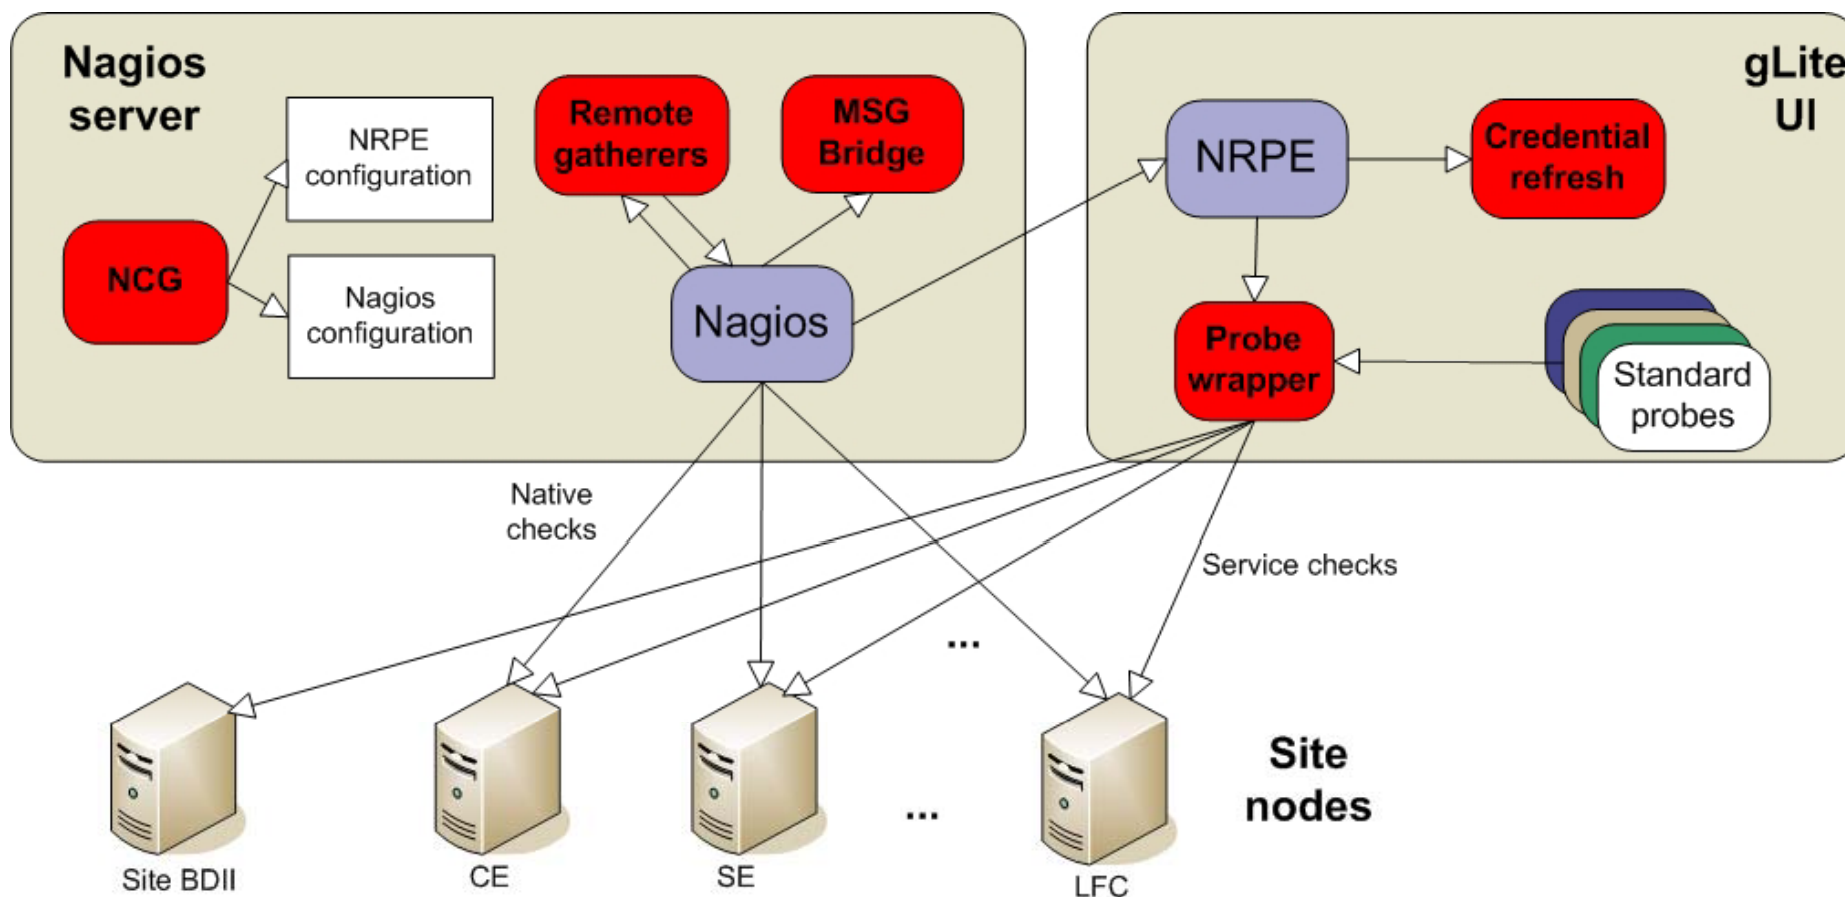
Nagios server

NRPE configuration

Nagios configuration

NCG

Remote gatherers

MSG Bridge

Nagios

gLite UI

NRPE

Credential refresh

Probe wrapper

Standard probes

Native checks

Service checks

...

Site BDII

CE

SE

...

LFC

Site nodes